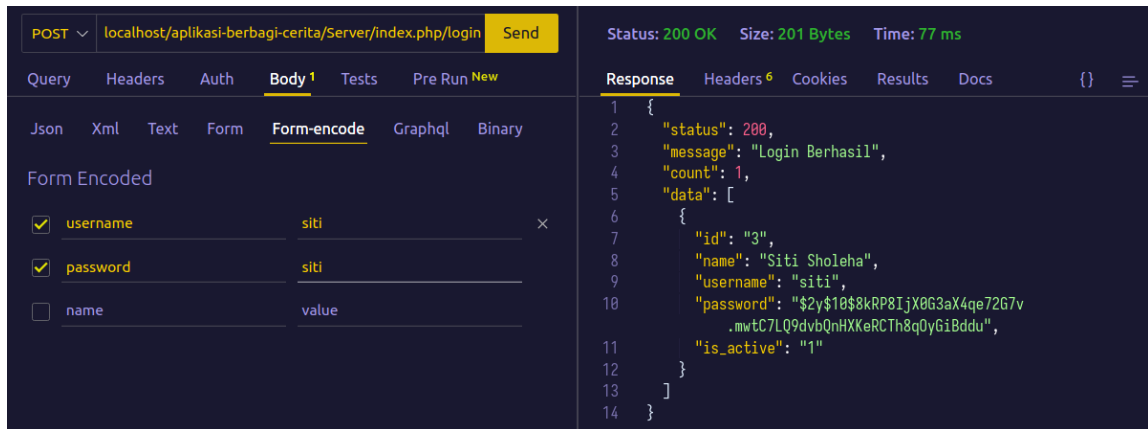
POST localhost/aplikasi-berbagi-cerita/Server/index.php/login Send

Query Headers Auth Body 1 Tests Pre Run New

Json Xml Text Form Form-encode Graphql Binary

Form Encoded

| | | |
|---|---|---|
| ☑ | username | siti |
| ☑ | password | siti |
| ☐ | name | value |

Status: 200 OK Size: 201 Bytes Time: 77 ms

Response Headers 6 Cookies Results Docs {}

1 {
2 "status": 200,
3 "message": "Login Berhasil",
4 "count": 1,
5 "data": [
6 {
7 "id": "3",
8 "name": "Siti Sholeha",
9 "username": "siti",
10 "password": "$2y$10$8kRP8IjX0G3aX4qe72G7v.mwtC7LQ9dvbQnHXKeRCTh8qOyGiBddu",
11 "is_active": "1"
12 }
13 ]
14 }